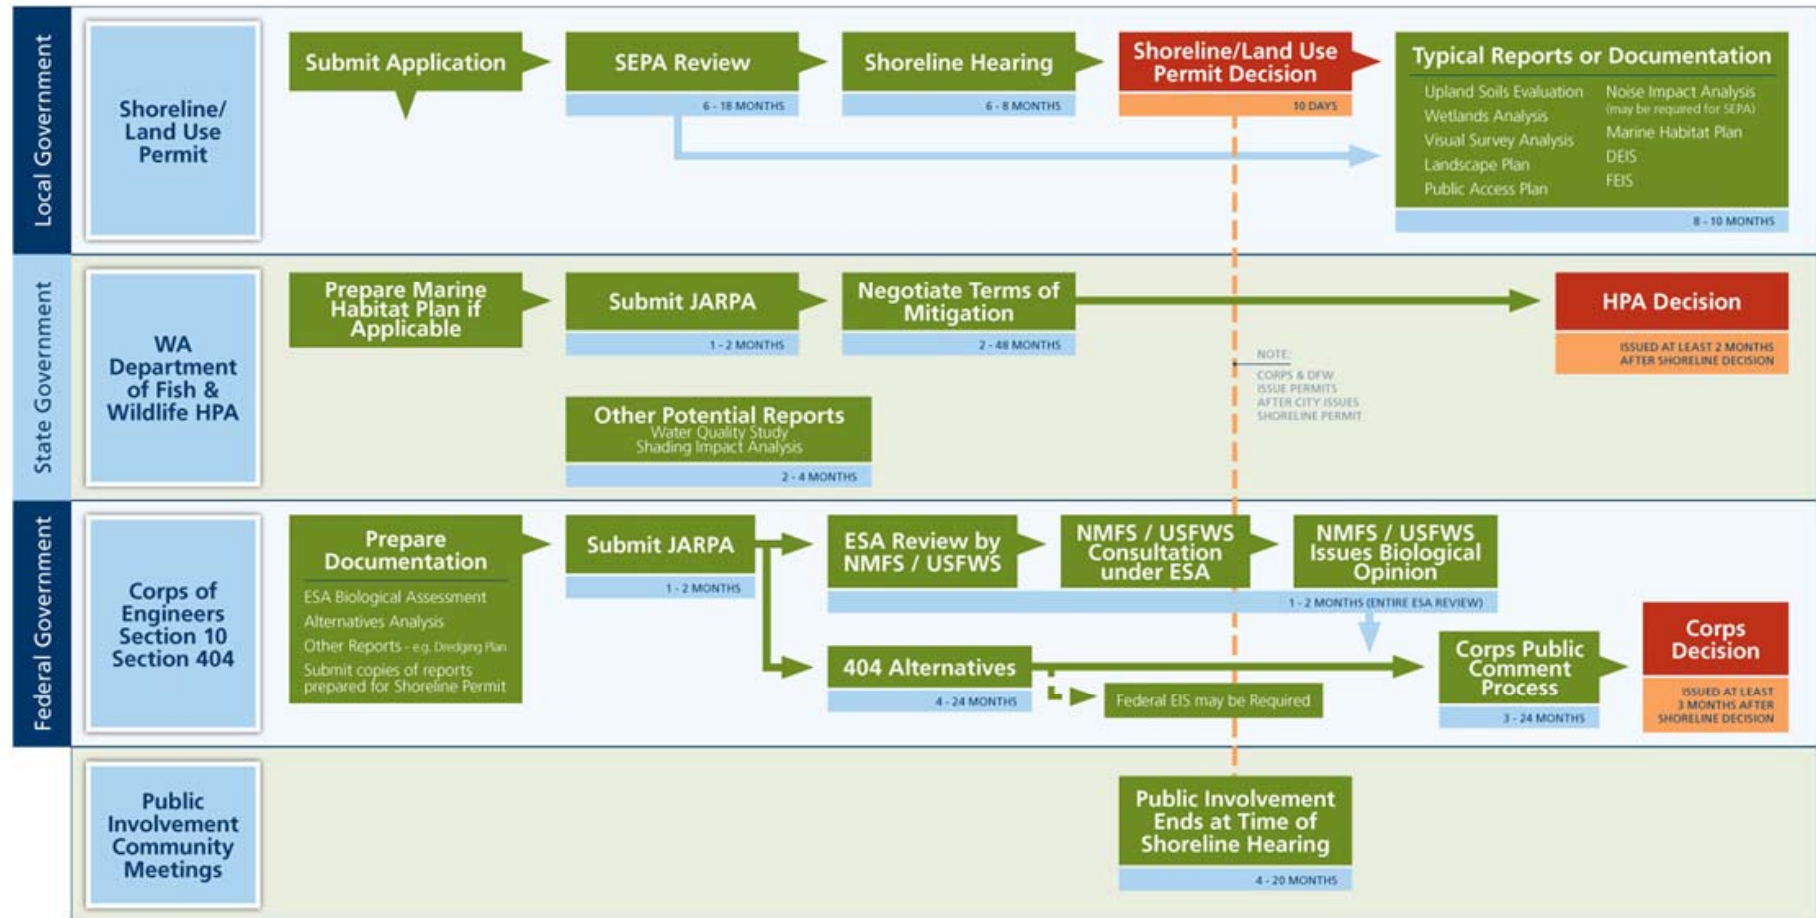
Local Government

Shoreline/ Land Use Permit

Submit Application

SEPA Review
6 - 18 MONTHS

Shoreline Hearing
6 - 8 MONTHS

Shoreline/Land Use Permit Decision
10 DAYS

Typical Reports or Documentation
Upland Soils Evaluation
Wetlands Analysis
Visual Survey Analysis
Landscape Plan
Public Access Plan
Noise Impact Analysis (may be required for SEPA)
Marine Habitat Plan
DEIS
FEIS
8 - 10 MONTHS

State Government

WA Department of Fish & Wildlife HPA

Prepare Marine Habitat Plan if Applicable

Submit JARPA
1 - 2 MONTHS

Negotiate Terms of Mitigation
2 - 48 MONTHS

HPA Decision
ISSUED AT LEAST 2 MONTHS AFTER SHORELINE DECISION

NOTE:
CORPS & DFW ISSUE PERMITS AFTER CITY ISSUES SHORELINE PERMIT

Other Potential Reports
Water Quality Study
Shading Impact Analysis
2 - 4 MONTHS

Federal Government

Corps of Engineers Section 10 Section 404

Prepare Documentation
ESA Biological Assessment
Alternatives Analysis
Other Reports - e.g. Dredging Plan
Submit copies of reports prepared for Shoreline Permit

Submit JARPA
1 - 2 MONTHS

ESA Review by NMFS / USFWS

NMFS / USFWS Consultation under ESA

NMFS / USFWS Issues Biological Opinion

1 - 2 MONTHS (ENTIRE ESA REVIEW)

404 Alternatives
4 - 24 MONTHS

Federal EIS may be Required

Corps Public Comment Process
3 - 24 MONTHS

Corps Decision
ISSUED AT LEAST 3 MONTHS AFTER SHORELINE DECISION

Public Involvement Community Meetings

Public Involvement Ends at Time of Shoreline Hearing
4 - 20 MONTHS